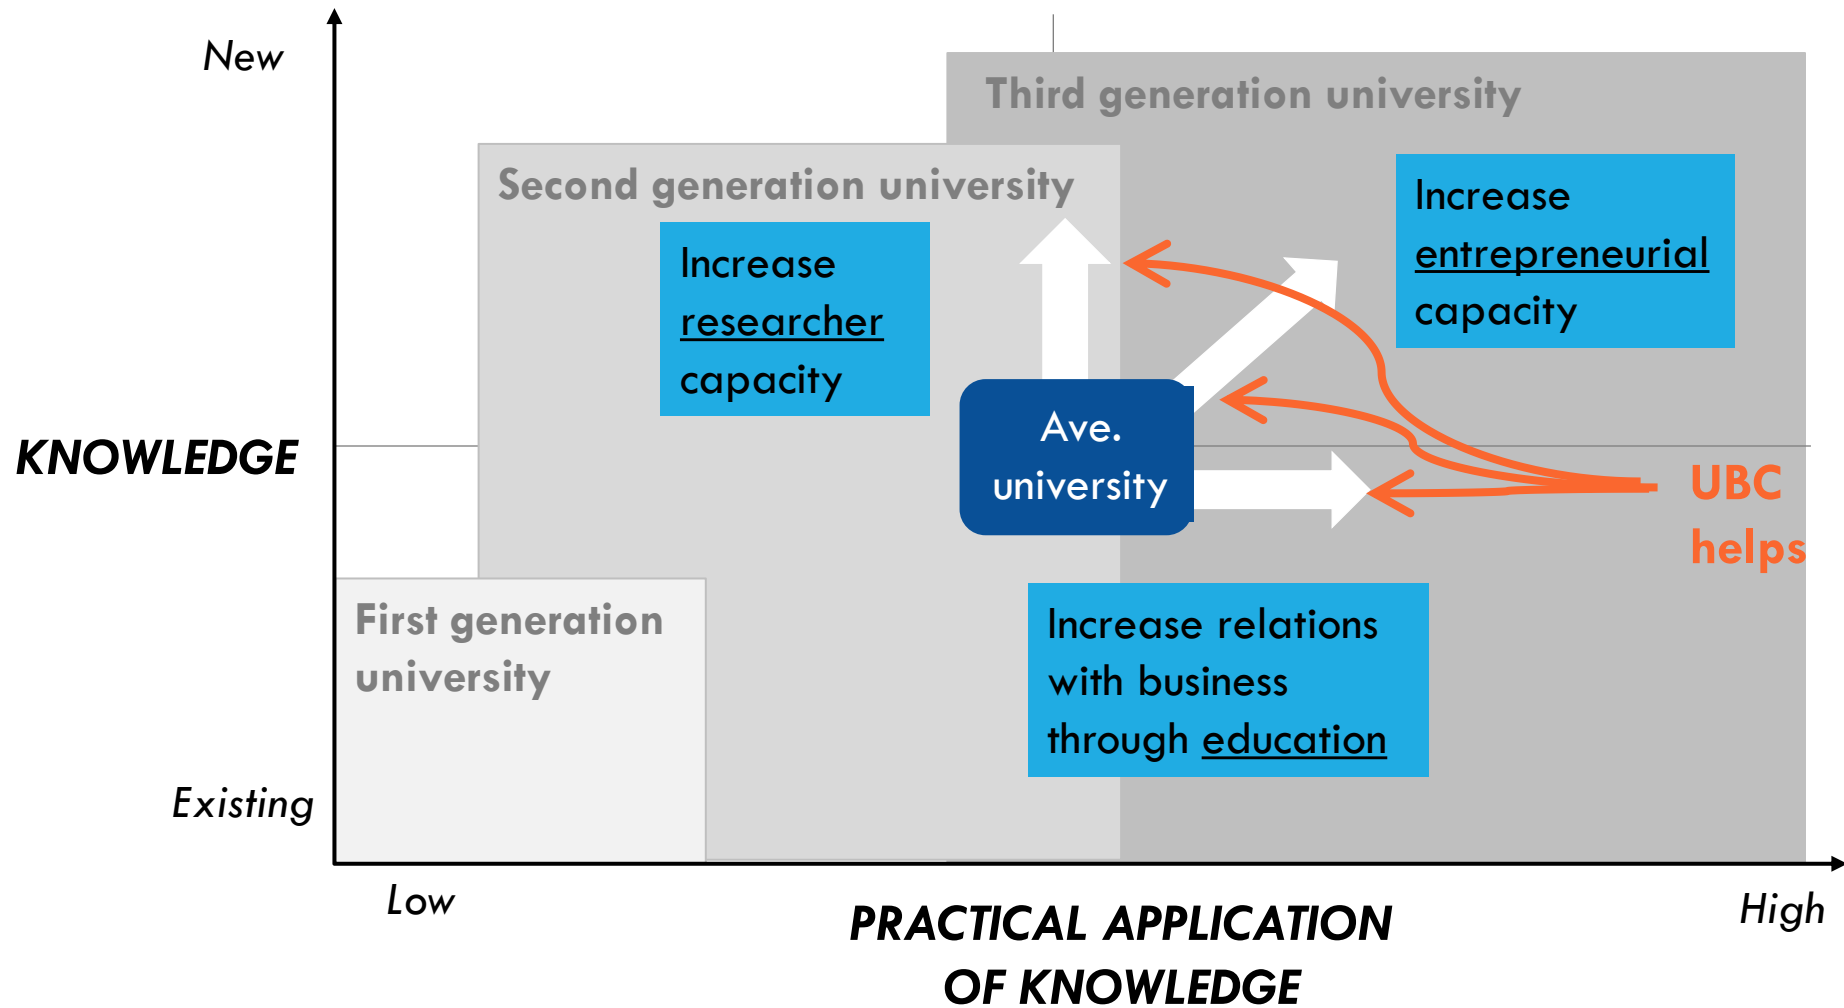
New

KNOWLEDGE

Existing

Third generation university

Second generation university

Increase researcher capacity

Increase entrepreneurial capacity

Ave. university

UBC helps

First generation university

Increase relations with business through education

Low

PRACTICAL APPLICATION OF KNOWLEDGE

High